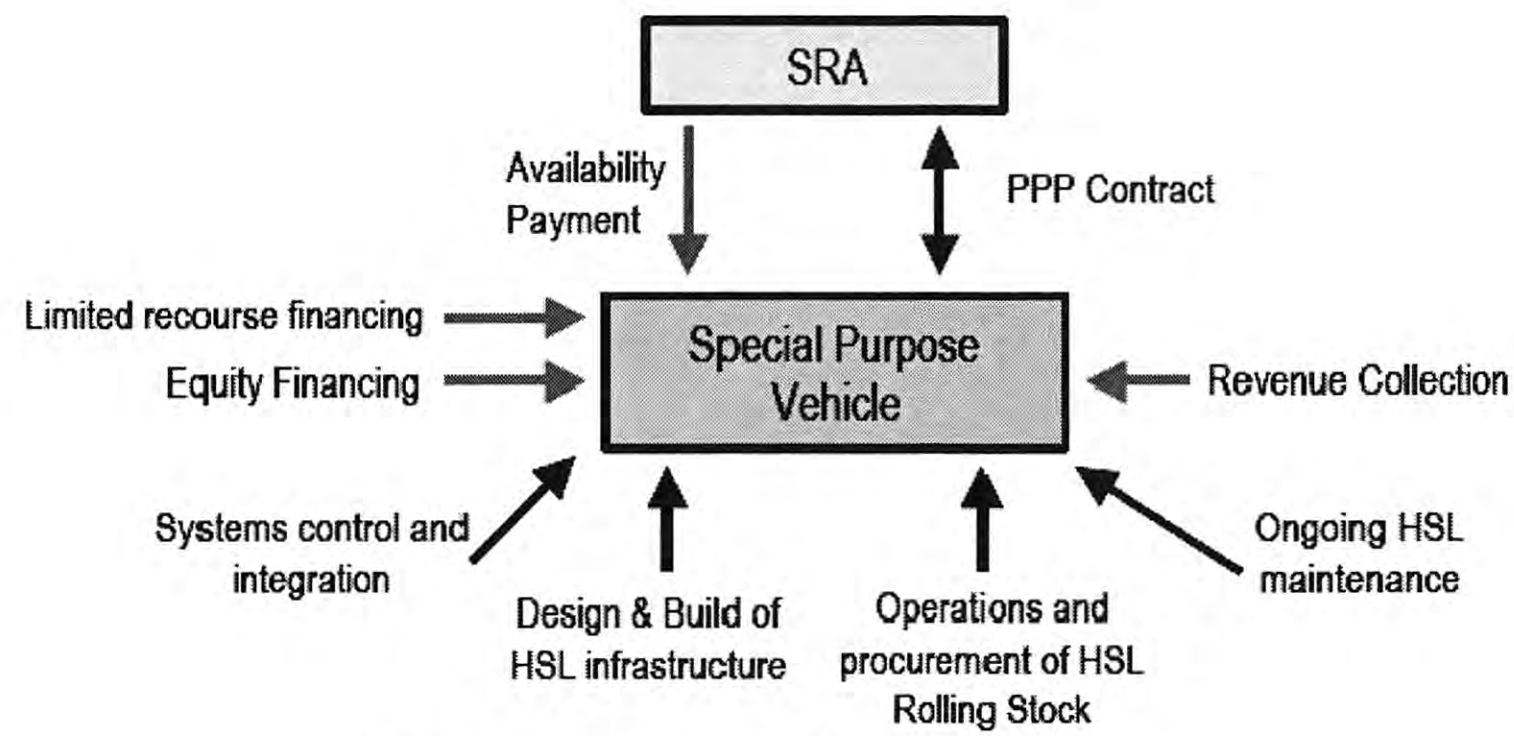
SRA

Availability Payment

PPP Contract

Limited recourse financing

Equity Financing

Special Purpose Vehicle

Revenue Collection

Systems control and integration

Design & Build of HSL infrastructure

Operations and procurement of HSL Rolling Stock

Ongoing HSL maintenance